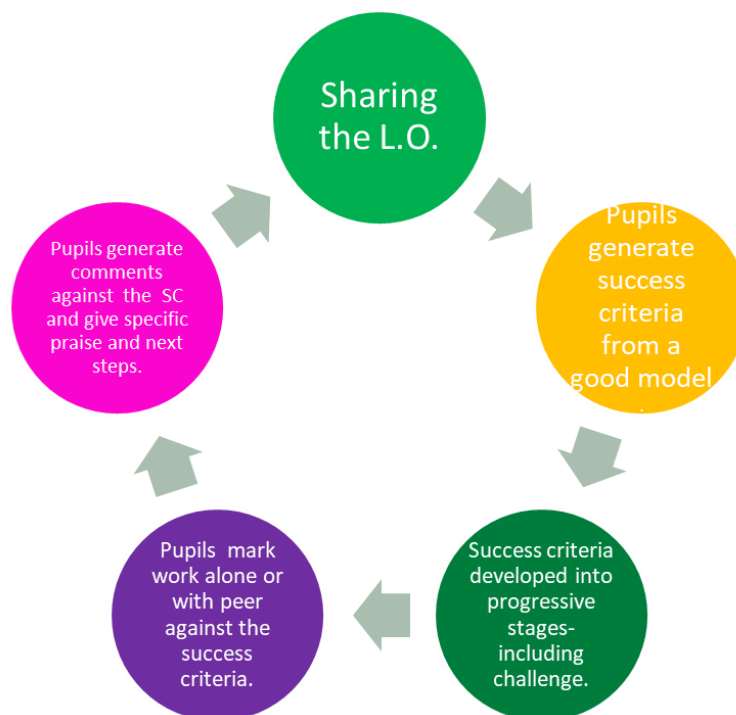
Sharing the L.O.

Pupils generate success criteria from a good model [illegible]

Success criteria developed into progressive stages- including challenge.

Pupils mark work alone or with peer against the success criteria.

Pupils generate comments against the SC and give specific praise and next steps.